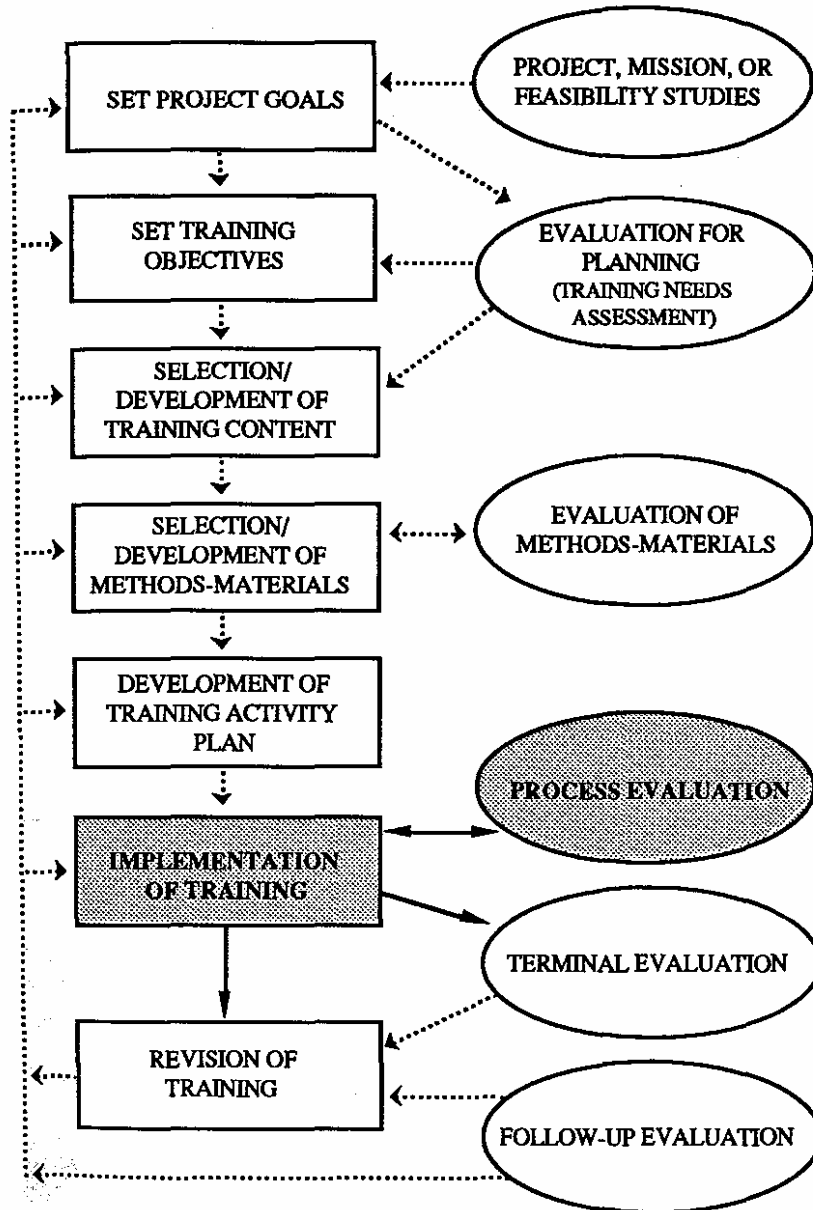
SET PROJECT GOALS

PROJECT, MISSION, OR FEASIBILITY STUDIES

SET TRAINING OBJECTIVES

EVALUATION FOR PLANNING (TRAINING NEEDS ASSESSMENT)

SELECTION/ DEVELOPMENT OF TRAINING CONTENT

SELECTION/ DEVELOPMENT OF METHODS-MATERIALS

EVALUATION OF METHODS-MATERIALS

DEVELOPMENT OF TRAINING ACTIVITY PLAN

PROCESS EVALUATION

IMPLEMENTATION OF TRAINING

TERMINAL EVALUATION

REVISION OF TRAINING

FOLLOW-UP EVALUATION